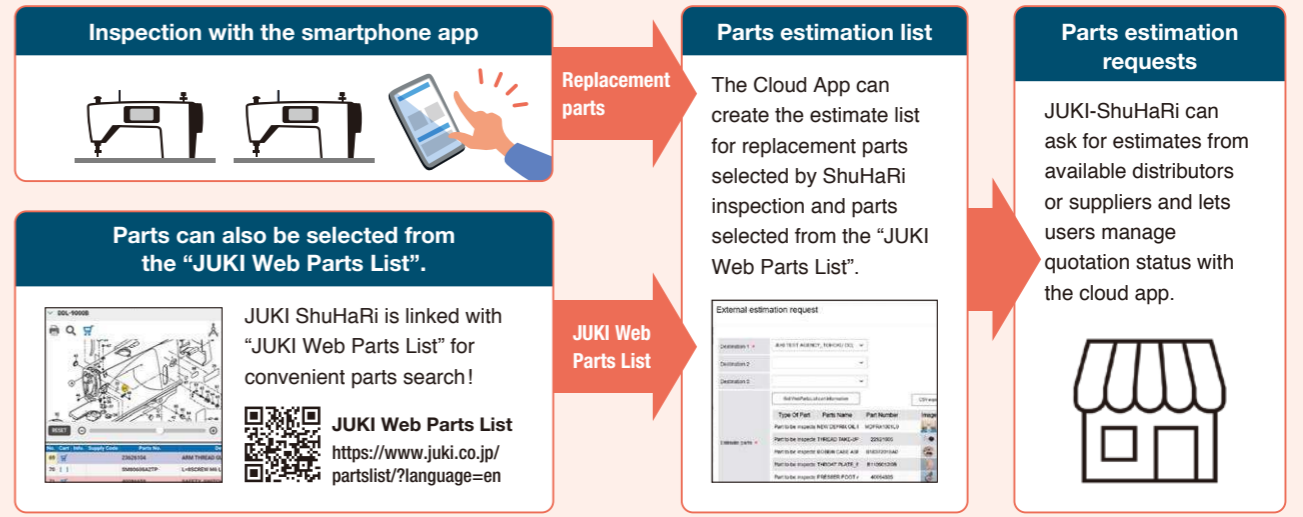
Inspection with the smartphone app

Replacement parts

Parts can also be selected from the "JUKI Web Parts List".

DDL-9000B

RESET

JUKI ShuHaRi is linked with "JUKI Web Parts List" for convenient parts search!

JUKI Web Parts List
https://www.juki.co.jp/partslist/?language=en

JUKI Web Parts List

Parts estimation list

The Cloud App can create the estimate list for replacement parts selected by ShuHaRi inspection and parts selected from the "JUKI Web Parts List".

External estimation request

Destination 1
Destination 2
Destination 3

| Type Of Part | Parts Name | Part Number |
|---|---|---|
| Part to be inspecte | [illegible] | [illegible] |
| Part to be inspecte | THREAD TAKE-UP | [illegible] |
| Part to be inspecte | BOBBIN CASE ASM | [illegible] |
| Part to be inspecte | THROAT PLATE | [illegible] |
| Part to be inspecte | PRESSER FOOT | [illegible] |

Parts estimation requests

JUKI-ShuHaRi can ask for estimates from available distributors or suppliers and lets users manage quotation status with the cloud app.